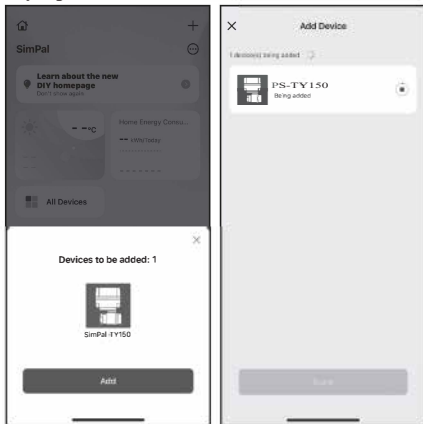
SimPal

Learn about the new DIY homepage
Don't show again

- -°C

Home Energy Consu...
-- kWh/hour

All Devices

Devices to be added: 1

SimPal-TY150

Add

Add Device

1 device(s) being added

PS-TY150
Being added

Done